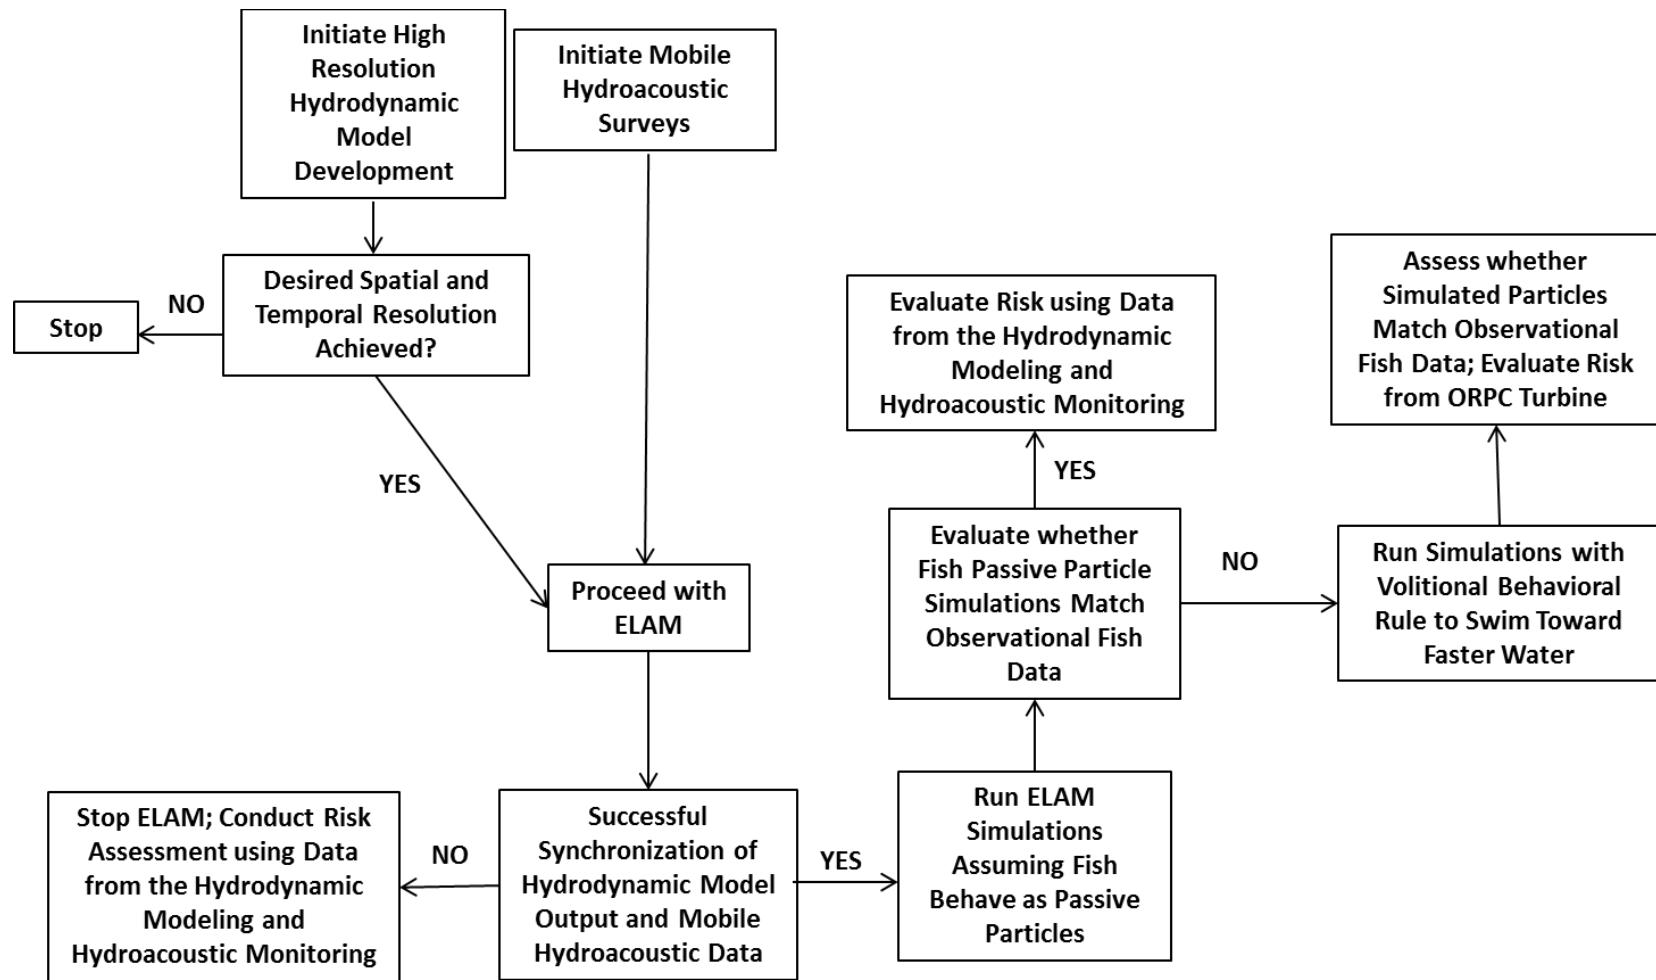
Initiate High Resolution Hydrodynamic Model Development

Initiate Mobile Hydroacoustic Surveys

Desired Spatial and Temporal Resolution Achieved?

NO

Stop

YES

Proceed with ELAM

Successful Synchronization of Hydrodynamic Model Output and Mobile Hydroacoustic Data

NO

Stop ELAM; Conduct Risk Assessment using Data from the Hydrodynamic Modeling and Hydroacoustic Monitoring

YES

Run ELAM Simulations Assuming Fish Behave as Passive Particles

Evaluate whether Fish Passive Particle Simulations Match Observational Fish Data

YES

Evaluate Risk using Data from the Hydrodynamic Modeling and Hydroacoustic Monitoring

NO

Run Simulations with Volitional Behavioral Rule to Swim Toward Faster Water

Assess whether Simulated Particles Match Observational Fish Data; Evaluate Risk from ORPC Turbine